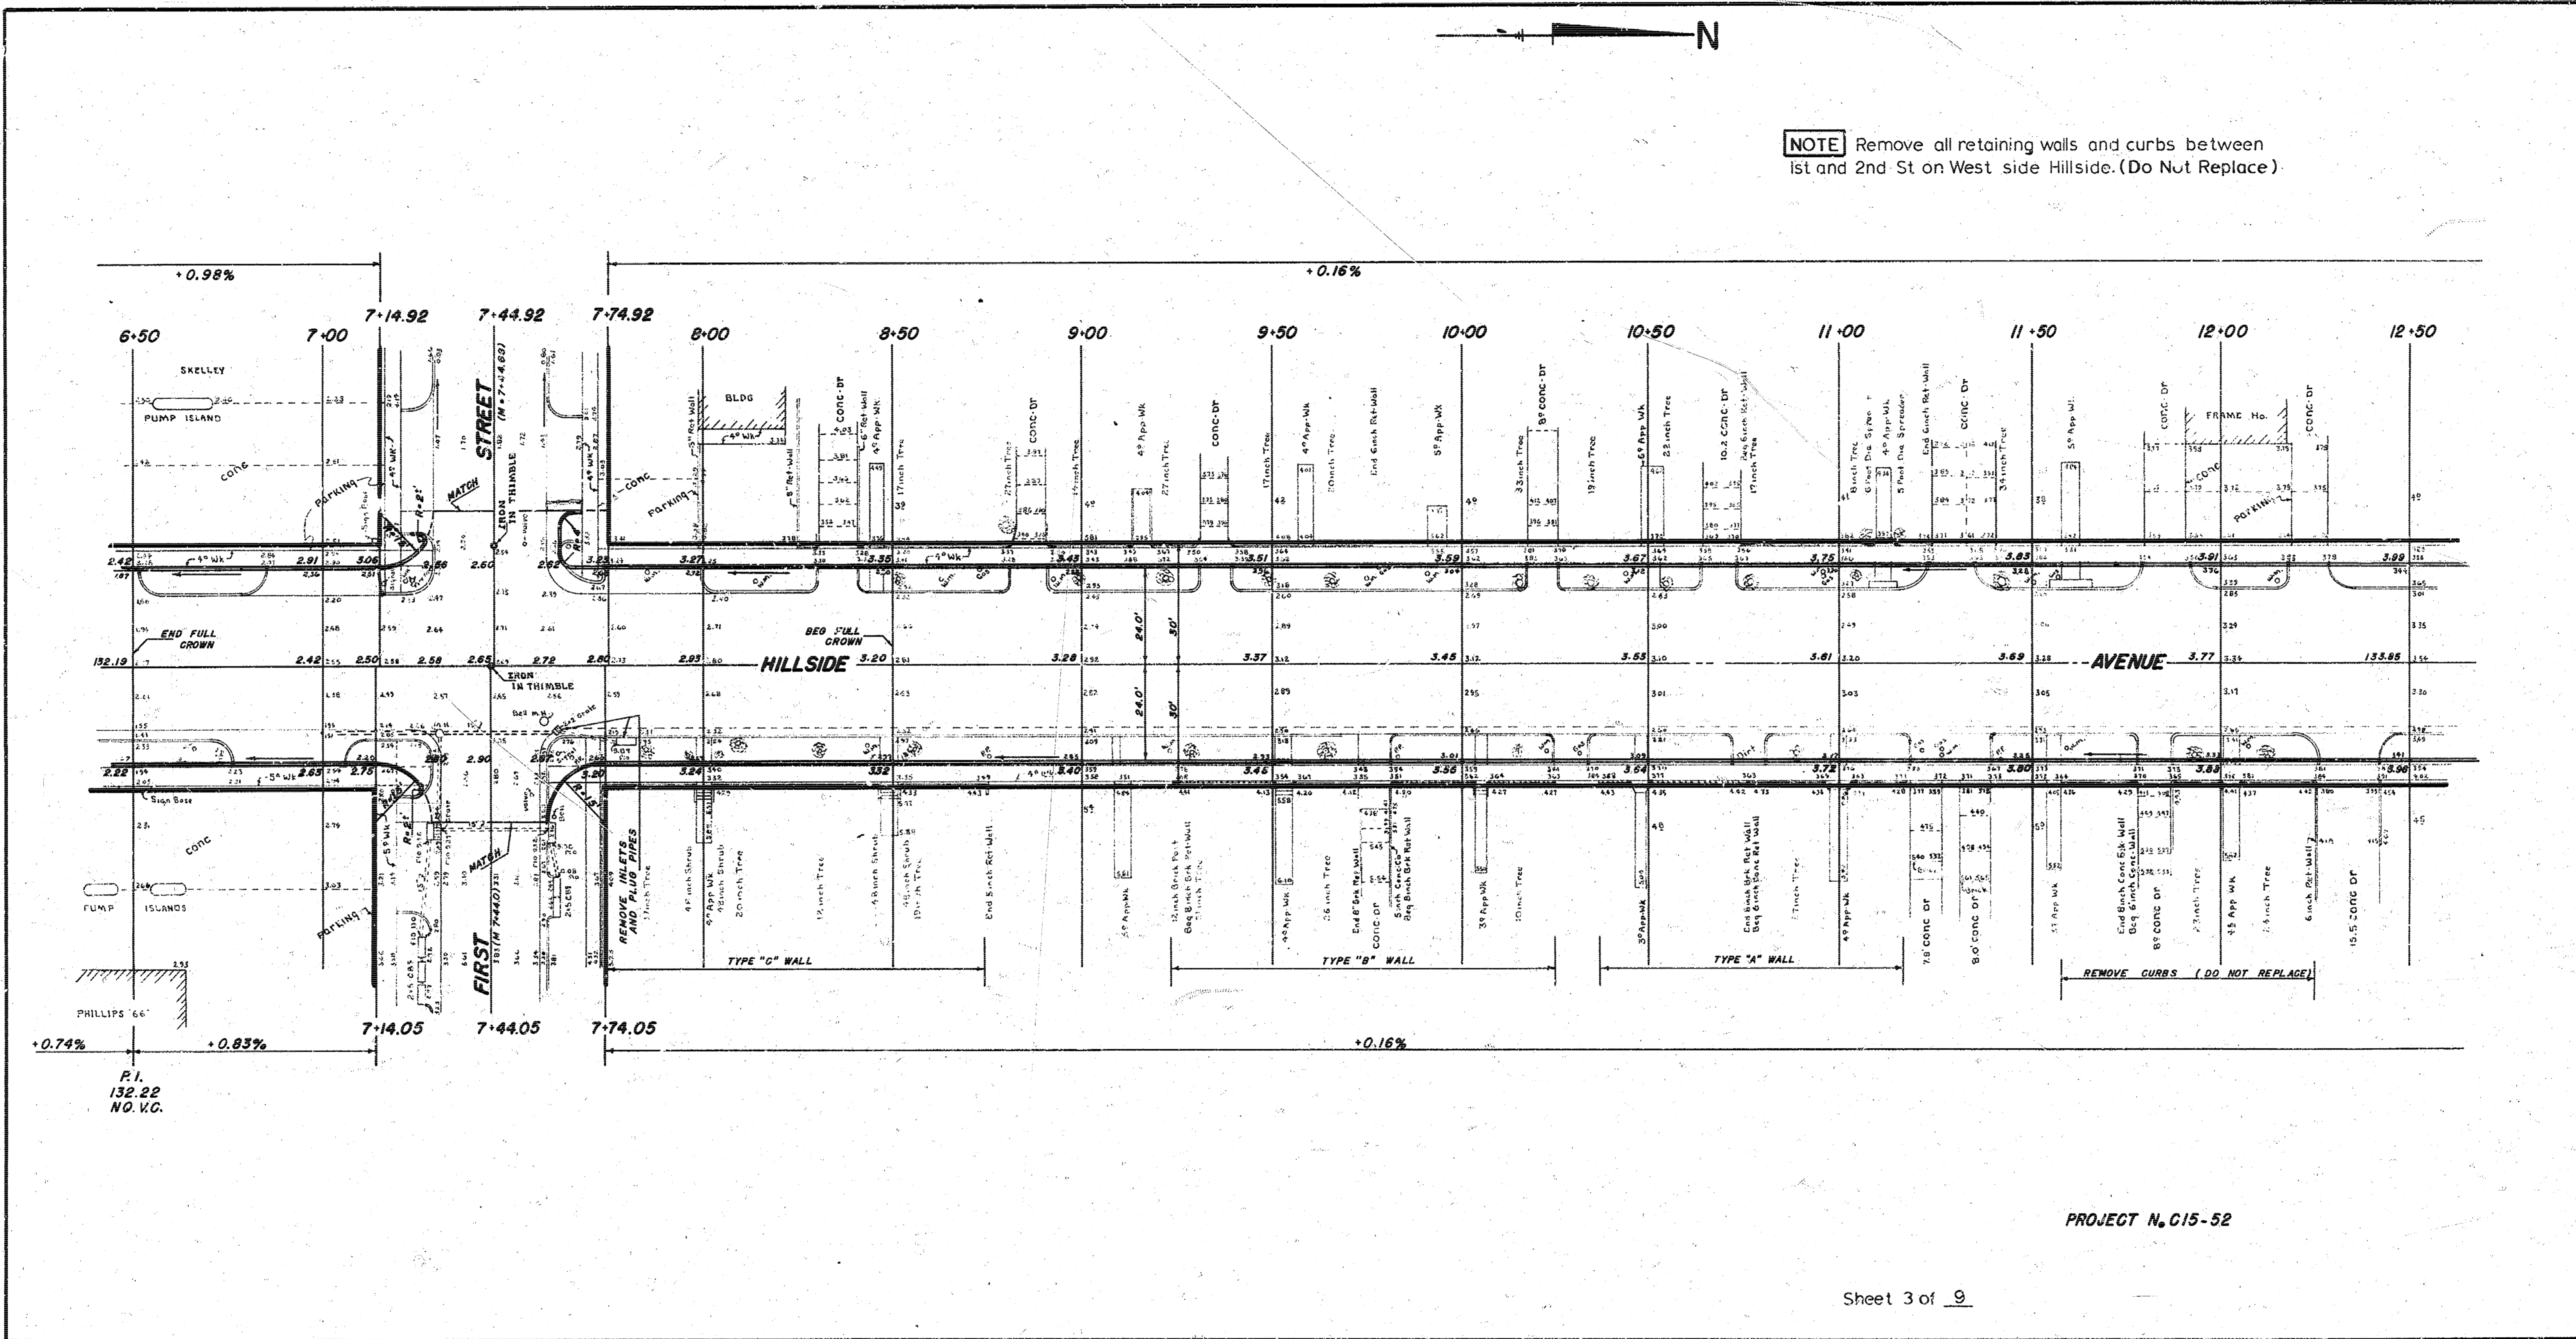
N

NOTE Remove all retaining walls and curbs between 1st and 2nd St on West side Hillside. (Do Not Replace)

+0.98%

+0.16%

6+50 7+00 7+14.92 7+44.92 7+74.92 8+00 8+50 9+00 9+50 10+00 10+50 11+00 11+50 12+00 12+50

SKELLEY

PUMP ISLAND

conc

Parking

MATCH

STREET

IRON IN THIMBLE

BLDG

FRAME Ho.

4" Wk

END FULL CROWN

BEG FULL CROWN

HILLSIDE

AVENUE

IRON IN THIMBLE

2.42 2.91 3.06 3.56 2.60 2.62 3.23 3.27 3.35 3.45 3.51 3.59 3.67 3.75 3.83 3.91 3.99

132.19 2.42 2.50 2.58 2.65 2.72 2.80 2.93 3.20 3.28 3.37 3.45 3.53 3.61 3.69 3.77 133.85

2.22 2.65 2.75 2.87 2.90 2.97 3.20 3.24 3.32 3.40 3.46 3.56 3.64 3.72 3.80 3.88 3.96

24.0' 30' 24.0' 30'

Sign Base

conc

PUMP ISLANDS

Parking

MATCH

FIRST

REMOVE INLETS AND PLUG PIPES

TYPE "C" WALL

TYPE "B" WALL

TYPE "A" WALL

REMOVE CURBS (DO NOT REPLACE)

PHILLIPS "66"

7+14.05 7+44.05 7+74.05

+0.74% +0.83% +0.16%

P.I. 132.22 NO V.C.

PROJECT N. C15-52

Sheet 3 of 9